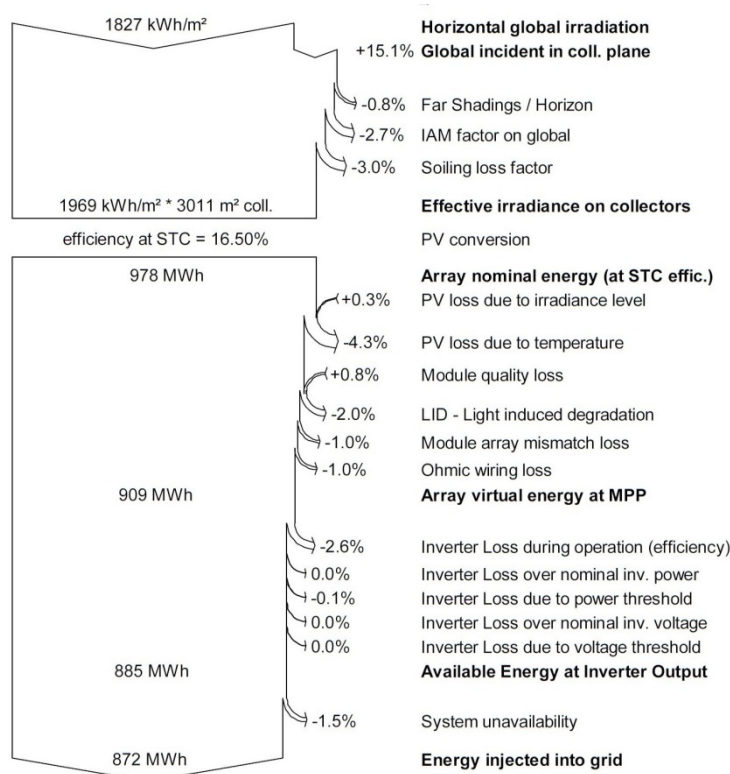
1827 kWh/m²

Horizontal global irradiation

+15.1% Global incident in coll. plane

-0.8% Far Shadings / Horizon

-2.7% IAM factor on global

-3.0% Soiling loss factor

1969 kWh/m² * 3011 m² coll.

Effective irradiance on collectors

efficiency at STC = 16.50%

PV conversion

978 MWh

Array nominal energy (at STC effic.)

+0.3% PV loss due to irradiance level

-4.3% PV loss due to temperature

+0.8% Module quality loss

-2.0% LID - Light induced degradation

-1.0% Module array mismatch loss

-1.0% Ohmic wiring loss

909 MWh

Array virtual energy at MPP

-2.6% Inverter Loss during operation (efficiency)

0.0% Inverter Loss over nominal inv. power

-0.1% Inverter Loss due to power threshold

0.0% Inverter Loss over nominal inv. voltage

0.0% Inverter Loss due to voltage threshold

885 MWh

Available Energy at Inverter Output

-1.5% System unavailability

872 MWh

Energy injected into grid